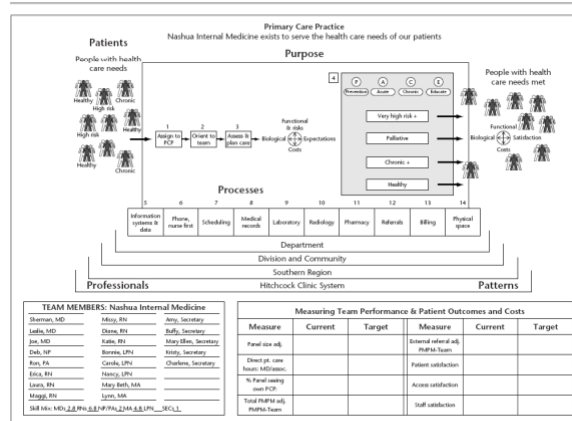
Primary Care Practice
Nashua Internal Medicine exists to serve the health care needs of our patients

Patients

Purpose

People with health care needs

Healthy
High risk
Chronic
High risk
Healthy
Healthy
Chronic

1 Assign to PCP
2 Orient to team
3 Assess & plan care

Biological
Functional & risks
Expectations
Costs

4
P Prevention
A Acute
C Chronic
E Educate

Very high risk +
Palliative
Chronic +
Healthy

People with health care needs met

Functional
Biological
Satisfaction
Costs

Processes

5 Information systems & data
6 Phone, nurse first
7 Scheduling
8 Medical records
9 Laboratory
10 Radiology
11 Pharmacy
12 Referrals
13 Billing
14 Physical space

Department
Division and Community
Southern Region
Hitchcock Clinic System

Professionals

Patterns

TEAM MEMBERS: Nashua Internal Medicine

| | | |
|---|---|---|
| Sherman, MD | Missy, RN | Amy, Secretary |
| Leslie, MD | Diane, RN | Buffy, Secretary |
| Joe, MD | Katie, RN | Mary Ellen, Secretary |
| Deb, NP | Bonnie, LPN | Kristy, Secretary |
| Ron, PA | Carole, LPN | Charlene, Secretary |
| Erica, RN | Nancy, LPN | |
| Laura, RN | Mary Beth, MA | |
| Maggi, RN | Lynn, MA | |

Skill Mix: MDs 2.8 RNs 6.8 NP/PAs 2 MA 6.8 LPN ___ SECs 1

Measuring Team Performance & Patient Outcomes and Costs

| Measure | Current | Target | Measure | Current | Target |
|---|---|---|---|---|---|
| Panel size adj. | | | External referral adj. PMPM-Team | | |
| Direct pt. care hours: MD/assoc. | | | Patient satisfaction | | |
| % Panel seeing own PCP | | | Access satisfaction | | |
| Total PMPM adj. PMPM-Team | | | Staff satisfaction | | |